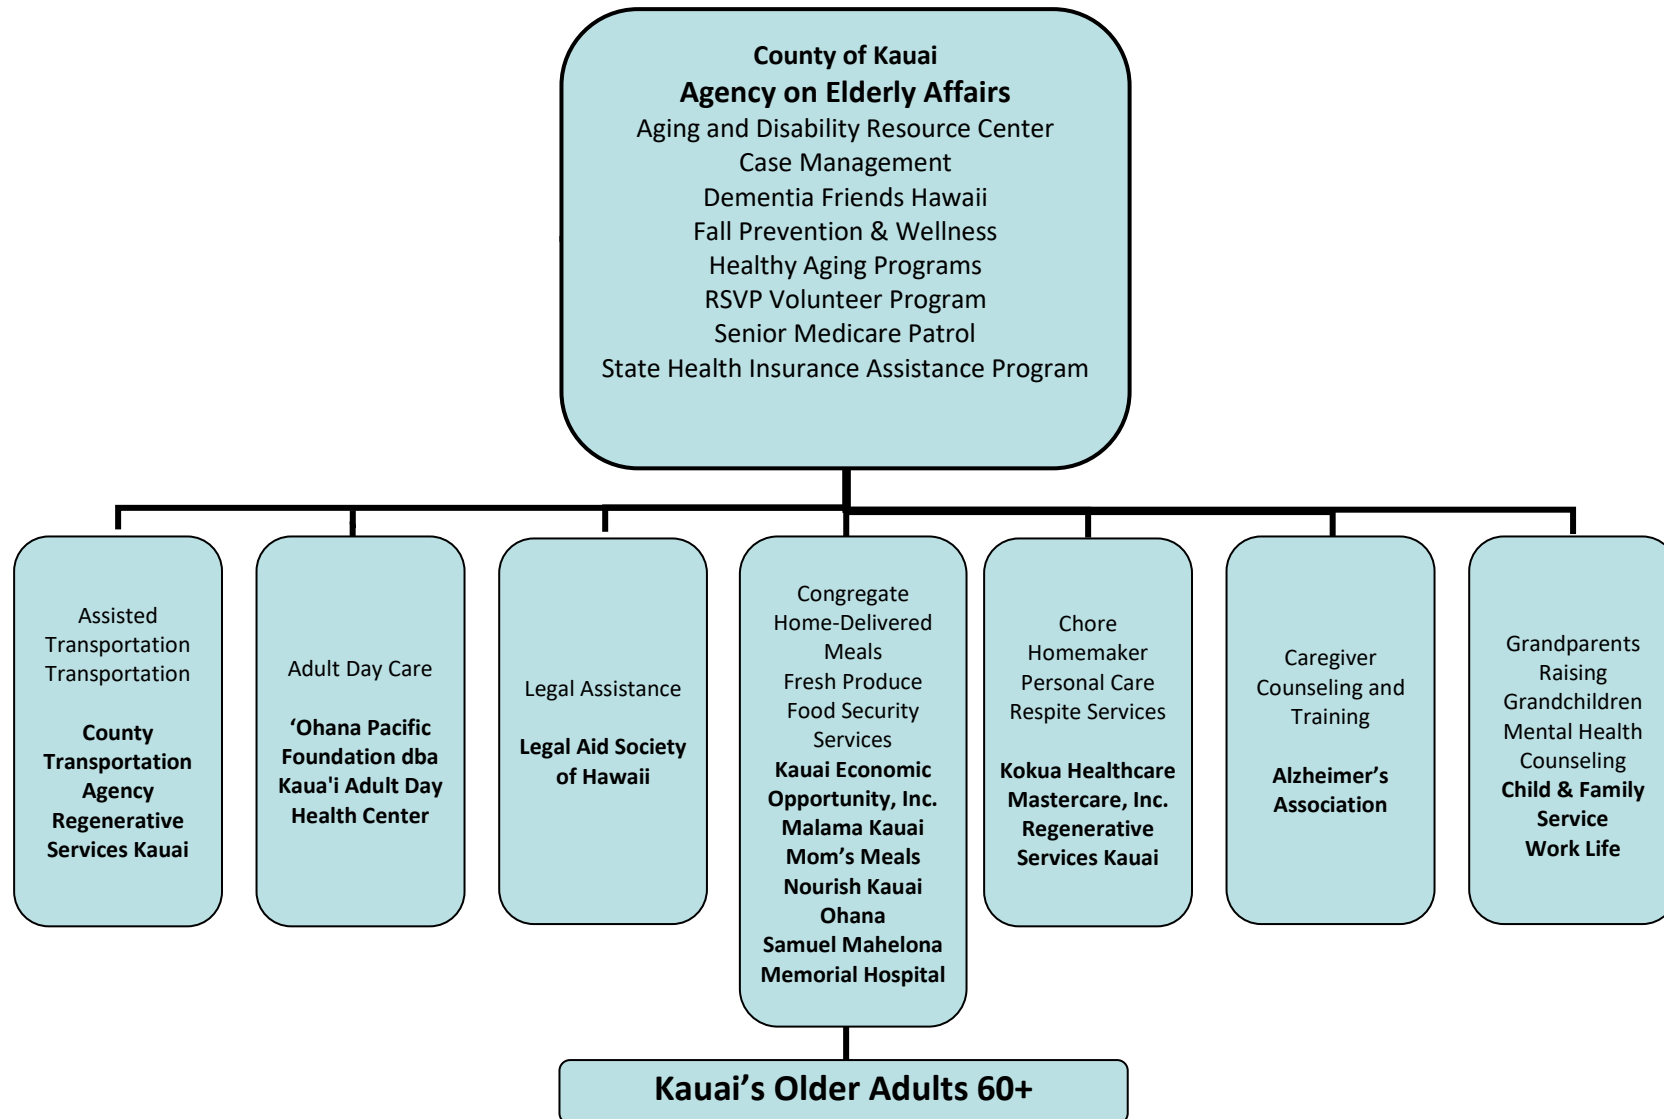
County of Kauai
Agency on Elderly Affairs
Aging and Disability Resource Center
Case Management
Dementia Friends Hawaii
Fall Prevention & Wellness
Healthy Aging Programs
RSVP Volunteer Program
Senior Medicare Patrol
State Health Insurance Assistance Program

Assisted Transportation Transportation

County Transportation Agency
Regenerative Services Kauai

Adult Day Care

'Ohana Pacific Foundation dba Kaua'i Adult Day Health Center

Legal Assistance

Legal Aid Society of Hawaii

Congregate
Home-Delivered Meals
Fresh Produce
Food Security Services
Kauai Economic Opportunity, Inc.
Malama Kauai
Mom's Meals
Nourish Kauai
Ohana
Samuel Mahelona Memorial Hospital

Chore
Homemaker
Personal Care
Respite Services

Kokua Healthcare
Mastercare, Inc.
Regenerative Services Kauai

Caregiver Counseling and Training

Alzheimer's Association

Grandparents Raising Grandchildren
Mental Health Counseling
Child & Family Service
Work Life

Kauai's Older Adults 60+